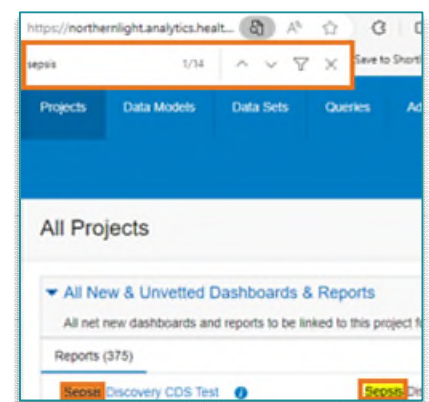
https://northernlight.analytics.healt...

sepsis 1/14

Save to Short

Projects Data Models Data Sets Queries Ad

All Projects

▾ All New & Unvetted Dashboards & Reports

All net new dashboards and reports to be linked to this project f

Reports (375)

Sepsis Discovery CDS Test

Sepsis Di